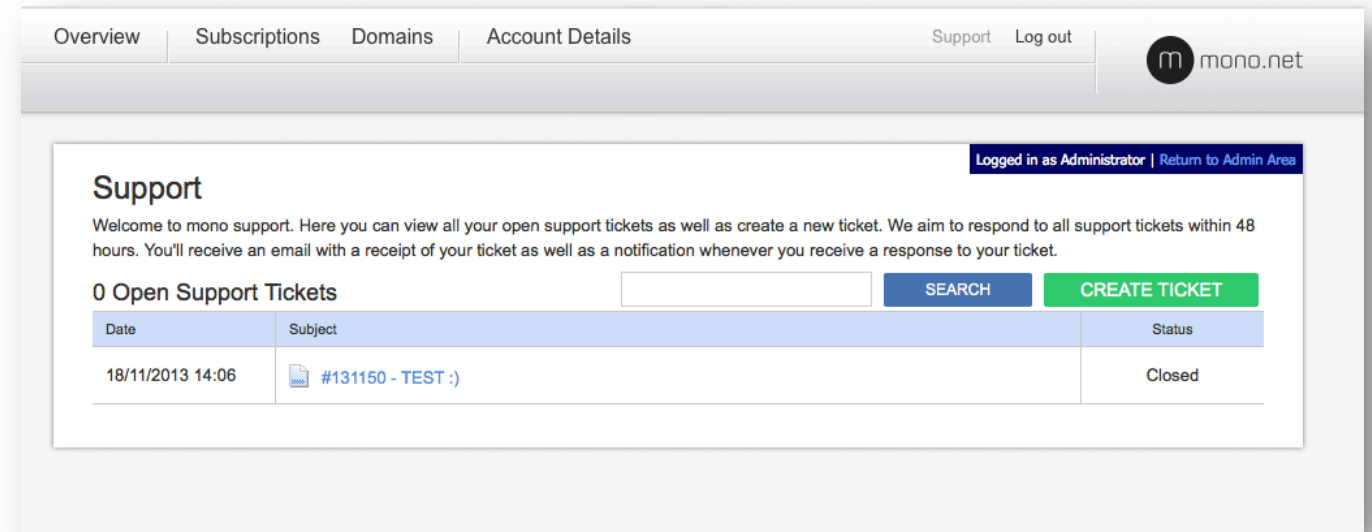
Overview Subscriptions Domains Account Details

Support Log out

m mono.net

Logged in as Administrator | Return to Admin Area

Support

Welcome to mono support. Here you can view all your open support tickets as well as create a new ticket. We aim to respond to all support tickets within 48 hours. You'll receive an email with a receipt of your ticket as well as a notification whenever you receive a response to your ticket.

0 Open Support Tickets

SEARCH CREATE TICKET

| Date | Subject | Status |
|---|---|---|
| 18/11/2013 14:06 | #131150 - TEST :) | Closed |